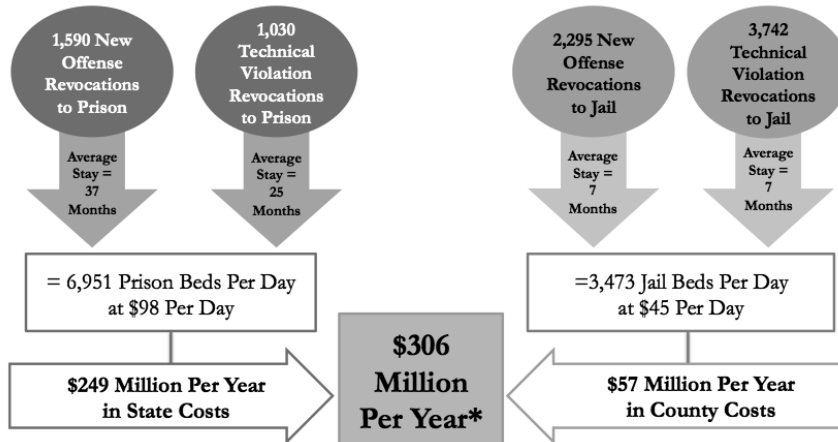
1,590 New Offense Revocations to Prison

Average Stay = 37 Months

1,030 Technical Violation Revocations to Prison

Average Stay = 25 Months

2,295 New Offense Revocations to Jail

Average Stay = 7 Months

3,742 Technical Violation Revocations to Jail

Average Stay = 7 Months

= 6,951 Prison Beds Per Day at $98 Per Day

=3,473 Jail Beds Per Day at $45 Per Day

$249 Million Per Year in State Costs

$306 Million Per Year*

$57 Million Per Year in County Costs